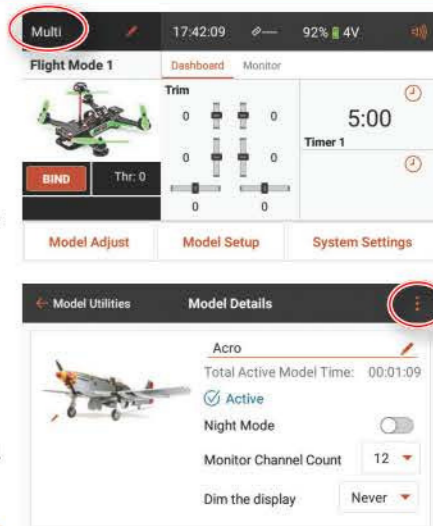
Multi
17:42:09
92% 4V
Flight Mode 1
Dashboard
Monitor
Trim
0
0
0
0
0
0
5:00
Timer 1
BIND
Thr: 0
Model Adjust
Model Setup
System Settings

Model Utilities
Model Details
Acro
Total Active Model Time: 00:01:09
Active
Night Mode
Monitor Channel Count
12
Dim the display
Never